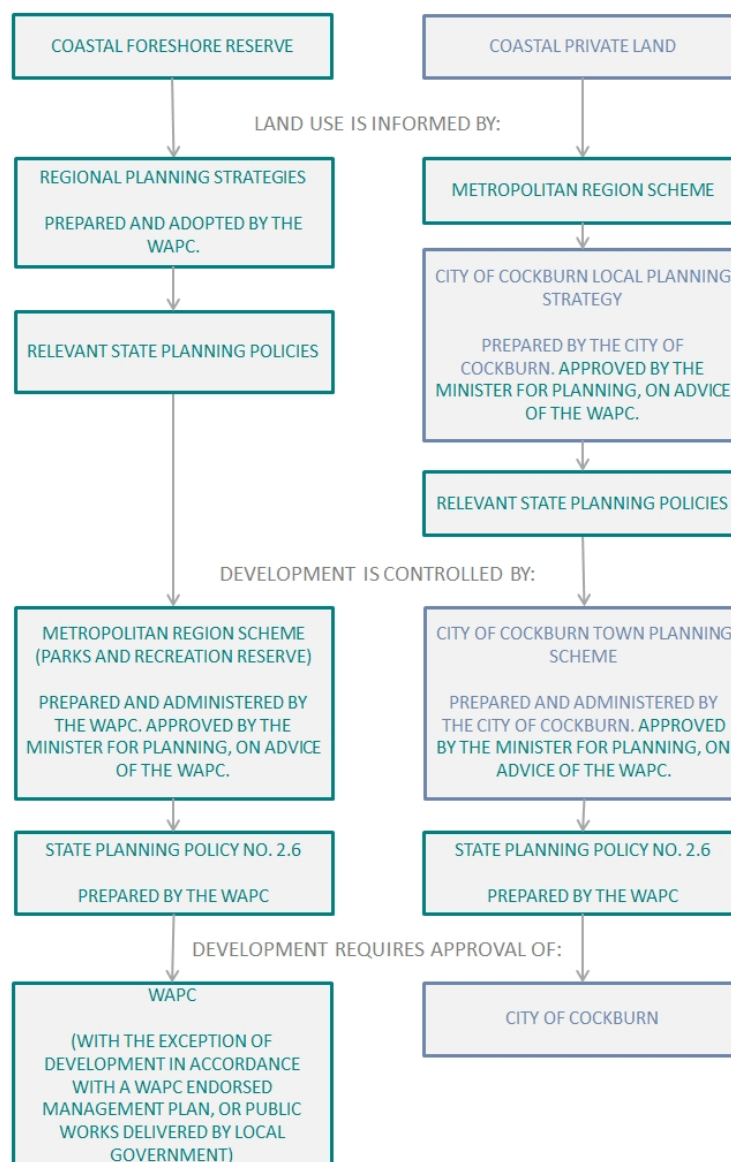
COASTAL FORESHORE RESERVE

COASTAL PRIVATE LAND

LAND USE IS INFORMED BY:

REGIONAL PLANNING STRATEGIES

PREPARED AND ADOPTED BY THE WAPC.

METROPOLITAN REGION SCHEME

CITY OF COCKBURN LOCAL PLANNING STRATEGY

PREPARED BY THE CITY OF COCKBURN. APPROVED BY THE MINISTER FOR PLANNING, ON ADVICE OF THE WAPC.

RELEVANT STATE PLANNING POLICIES

RELEVANT STATE PLANNING POLICIES

DEVELOPMENT IS CONTROLLED BY:

METROPOLITAN REGION SCHEME (PARKS AND RECREATION RESERVE)

PREPARED AND ADMINISTERED BY THE WAPC. APPROVED BY THE MINISTER FOR PLANNING, ON ADVICE OF THE WAPC.

CITY OF COCKBURN TOWN PLANNING SCHEME

PREPARED AND ADMINISTERED BY THE CITY OF COCKBURN. APPROVED BY THE MINISTER FOR PLANNING, ON ADVICE OF THE WAPC.

STATE PLANNING POLICY NO. 2.6

PREPARED BY THE WAPC

STATE PLANNING POLICY NO. 2.6

PREPARED BY THE WAPC

DEVELOPMENT REQUIRES APPROVAL OF:

WAPC

(WITH THE EXCEPTION OF DEVELOPMENT IN ACCORDANCE WITH A WAPC ENDORSED MANAGEMENT PLAN, OR PUBLIC WORKS DELIVERED BY LOCAL GOVERNMENT)

CITY OF COCKBURN